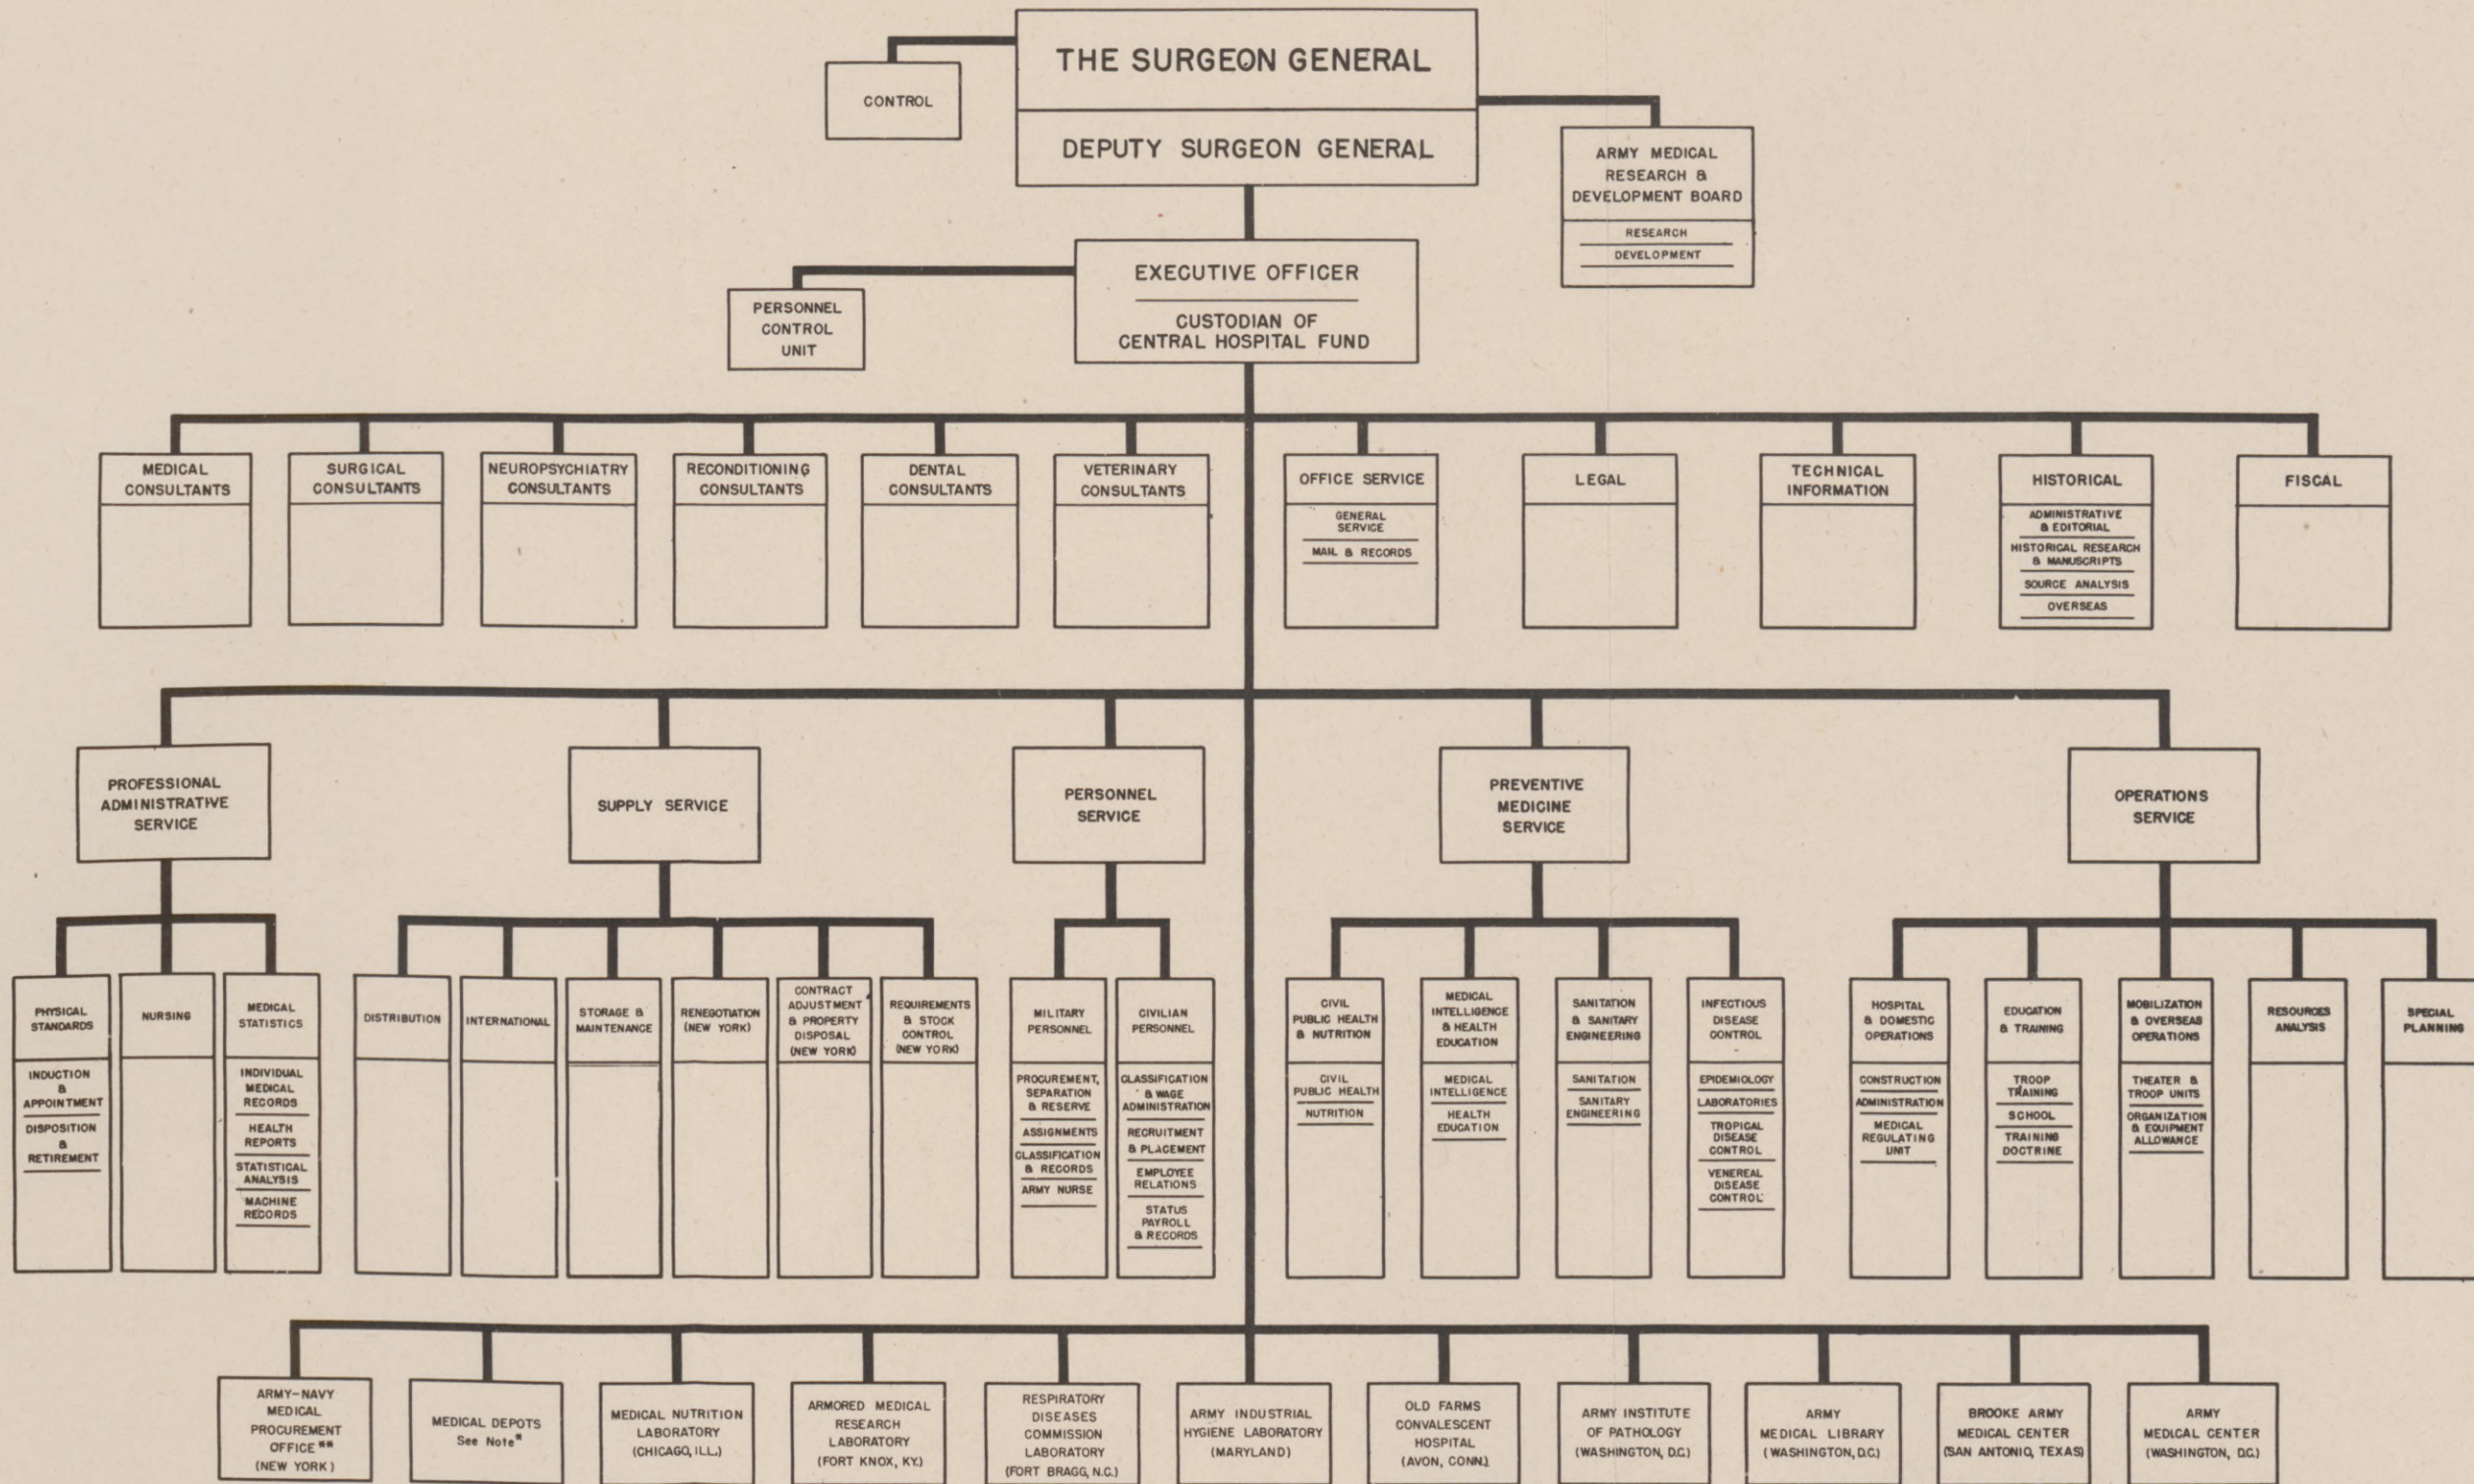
THE SURGEON GENERAL

DEPUTY SURGEON GENERAL

CONTROL

ARMY MEDICAL RESEARCH & DEVELOPMENT BOARD

RESEARCH

DEVELOPMENT

EXECUTIVE OFFICER

CUSTODIAN OF CENTRAL HOSPITAL FUND

PERSONNEL CONTROL UNIT

MEDICAL CONSULTANTS

SURGICAL CONSULTANTS

NEUROPSYCHIATRY CONSULTANTS

RECONDITIONING CONSULTANTS

DENTAL CONSULTANTS

VETERINARY CONSULTANTS

OFFICE SERVICE

GENERAL SERVICE

MAIL & RECORDS

LEGAL

TECHNICAL INFORMATION

HISTORICAL

ADMINISTRATIVE & EDITORIAL

HISTORICAL RESEARCH & MANUSCRIPTS

SOURCE ANALYSIS

OVERSEAS

FISCAL

PROFESSIONAL ADMINISTRATIVE SERVICE

PHYSICAL STANDARDS

INDUCTION & APPOINTMENT

DISPOSITION & RETIREMENT

NURSING

MEDICAL STATISTICS

INDIVIDUAL MEDICAL RECORDS

HEALTH REPORTS

STATISTICAL ANALYSIS

MACHINE RECORDS

SUPPLY SERVICE

DISTRIBUTION

INTERNATIONAL

STORAGE & MAINTENANCE

RENEGOTIATION (NEW YORK)

CONTRACT ADJUSTMENT & PROPERTY DISPOSAL (NEW YORK)

REQUIREMENTS & STOCK CONTROL (NEW YORK)

PERSONNEL SERVICE

MILITARY PERSONNEL

PROCUREMENT, SEPARATION & RESERVE

ASSIGNMENTS

CLASSIFICATION & RECORDS

ARMY NURSE

CIVILIAN PERSONNEL

CLASSIFICATION & WAGE ADMINISTRATION

RECRUITMENT & PLACEMENT

EMPLOYEE RELATIONS

STATUS PAYROLL & RECORDS

PREVENTIVE MEDICINE SERVICE

CIVIL PUBLIC HEALTH & NUTRITION

CIVIL PUBLIC HEALTH

NUTRITION

MEDICAL INTELLIGENCE & HEALTH EDUCATION

MEDICAL INTELLIGENCE

HEALTH EDUCATION

SANITATION & SANITARY ENGINEERING

SANITATION

SANITARY ENGINEERING

INFECTIOUS DISEASE CONTROL

EPIDEMIOLOGY

LABORATORIES

TROPICAL DISEASE CONTROL

VENEREAL DISEASE CONTROL

OPERATIONS SERVICE

HOSPITAL & DOMESTIC OPERATIONS

CONSTRUCTION

ADMINISTRATION

MEDICAL REGULATING UNIT

EDUCATION & TRAINING

TROOP TRAINING

SCHOOL

TRAINING DOCTRINE

MOBILIZATION & OVERSEAS OPERATIONS

THEATER & TROOP UNITS

ORGANIZATION & EQUIPMENT ALLOWANCE

RESOURCES ANALYSIS

SPECIAL PLANNING

ARMY-NAVY MEDICAL PROCUREMENT OFFICE ** (NEW YORK)

MEDICAL DEPOTS See Note*

MEDICAL NUTRITION LABORATORY (CHICAGO, ILL.)

ARMORED MEDICAL RESEARCH LABORATORY (FORT KNOX, KY.)

RESPIRATORY DISEASES COMMISSION LABORATORY (FORT BRAGG, N.C.)

ARMY INDUSTRIAL HYGIENE LABORATORY (MARYLAND)

OLD FARMS CONVALESCENT HOSPITAL (AVON, CONN.)

ARMY INSTITUTE OF PATHOLOGY (WASHINGTON, D.C.)

ARMY MEDICAL LIBRARY (WASHINGTON, D.C.)

BROOKE ARMY MEDICAL CENTER (SAN ANTONIO, TEXAS)

ARMY MEDICAL CENTER (WASHINGTON, D.C.)